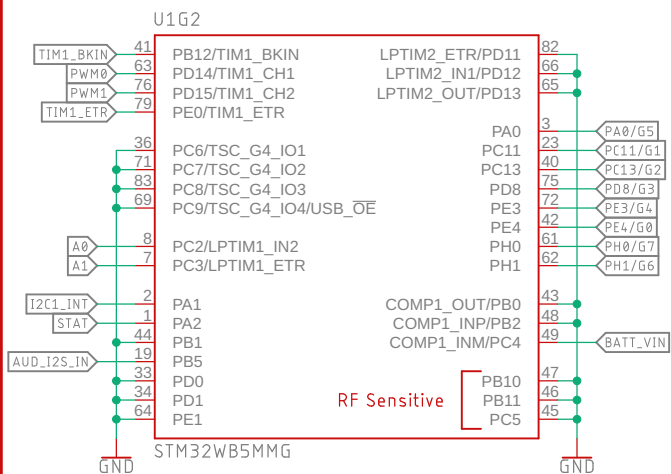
U1G2

TIM1_BKIN 41 PB12/TIM1_BKIN
PWM0 63 PD14/TIM1_CH1
PWM1 76 PD15/TIM1_CH2
TIM1_ETR 79 PE0/TIM1_ETR

36 PC6/TSC_G4_IO1
71 PC7/TSC_G4_IO2
83 PC8/TSC_G4_IO3
69 PC9/TSC_G4_IO4/USB_$\overline{OE}$

A0 8 PC2/LPTIM1_IN2
A1 7 PC3/LPTIM1_ETR

I2C1_INT 2 PA1
STAT 1 PA2
44 PB1
AUD_I2S_IN 19 PB5
33 PD0
34 PD1
64 PE1

GND

LPTIM2_ETR/PD11 82
LPTIM2_IN1/PD12 66
LPTIM2_OUT/PD13 65

PA0 3 PA0/G5
PC11 23 PC11/G1
PC13 40 PC13/G2
PD8 75 PD8/G3
PE3 72 PE3/G4
PE4 42 PE4/G0
PH0 61 PH0/G7
PH1 62 PH1/G6

COMP1_OUT/PB0 43
COMP1_INP/PB2 48
COMP1_INM/PC4 49 BATT_VIN

RF Sensitive
PB10 47
PB11 46
PC5 45

STM32WB5MMG

GND